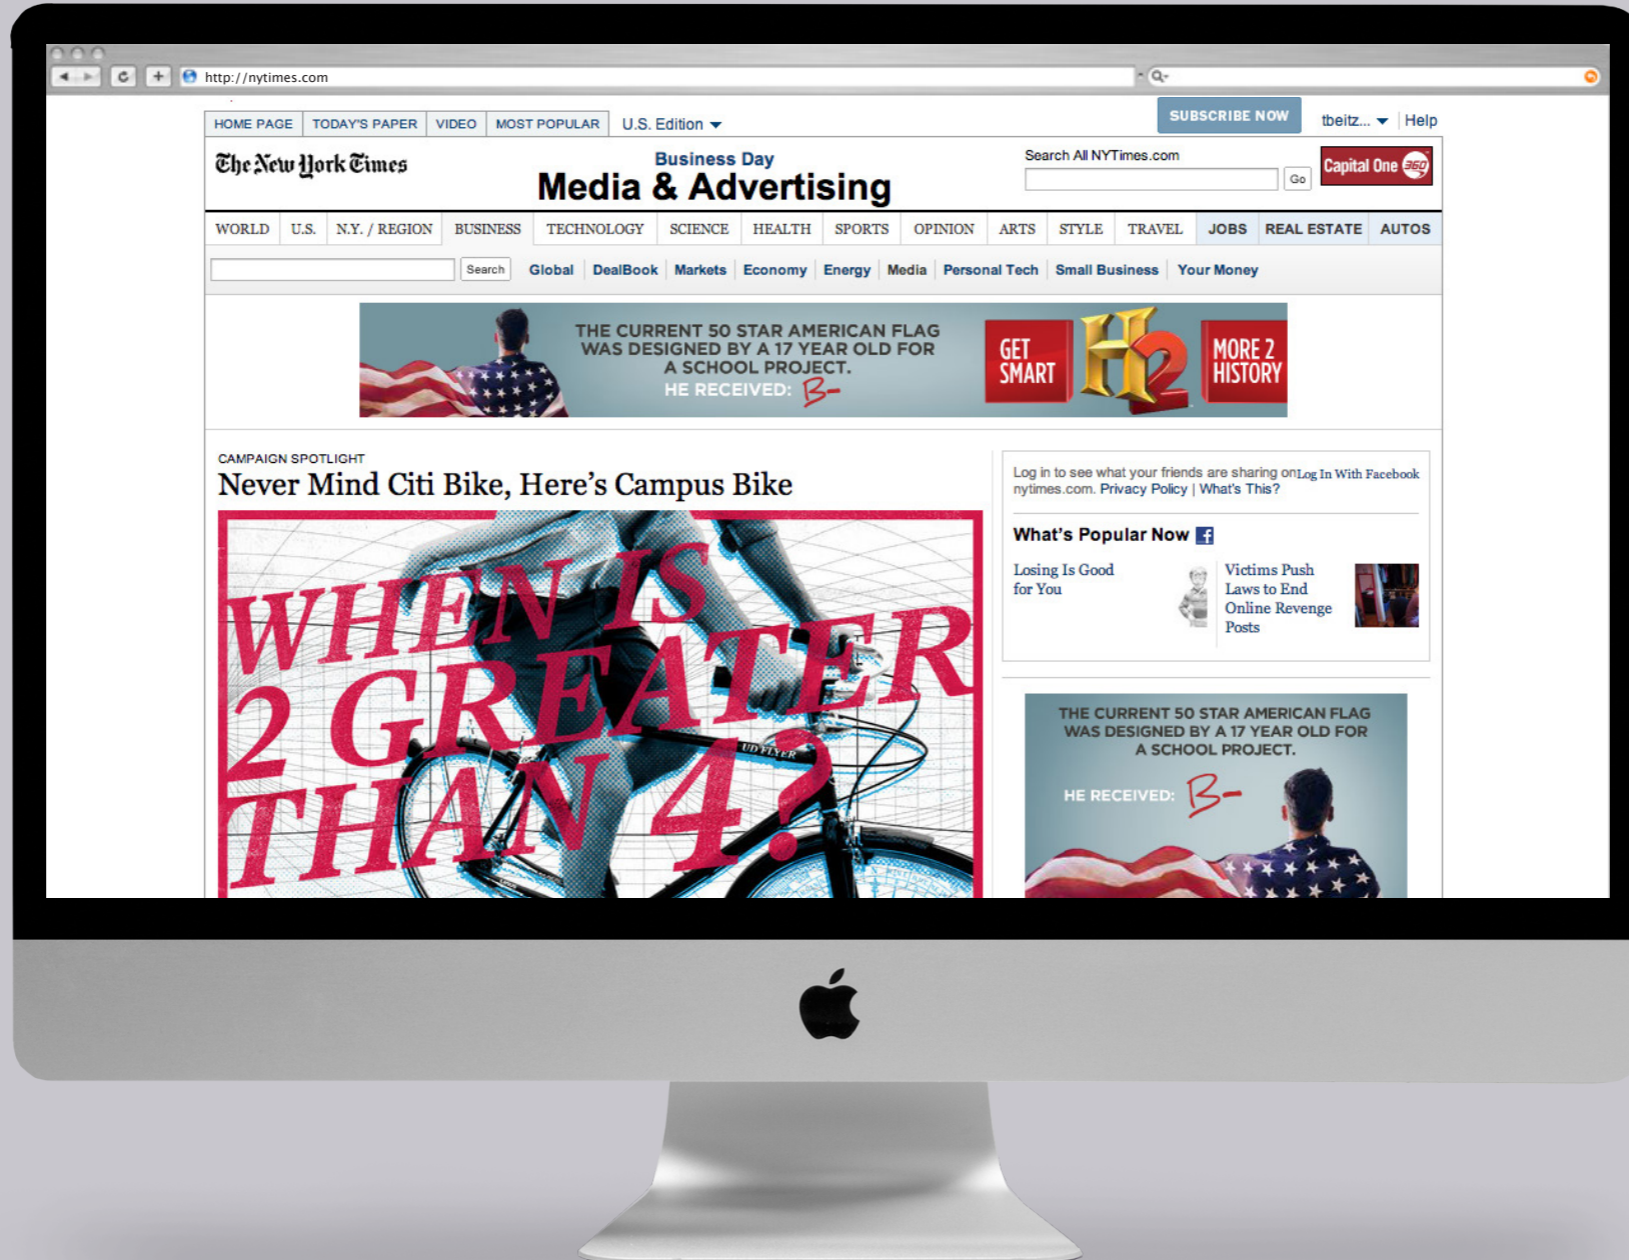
http://nytimes.com

HOME PAGE | TODAY'S PAPER | VIDEO | MOST POPULAR | U.S. Edition

SUBSCRIBE NOW | tbeitz... | Help

The New York Times

Business Day
Media & Advertising

Search All NYTimes.com
Go

Capital One 360

WORLD | U.S. | N.Y. / REGION | BUSINESS | TECHNOLOGY | SCIENCE | HEALTH | SPORTS | OPINION | ARTS | STYLE | TRAVEL | JOBS | REAL ESTATE | AUTOS

Search | Global | DealBook | Markets | Economy | Energy | Media | Personal Tech | Small Business | Your Money

THE CURRENT 50 STAR AMERICAN FLAG WAS DESIGNED BY A 17 YEAR OLD FOR A SCHOOL PROJECT. HE RECEIVED: B-

GET SMART H2 MORE 2 HISTORY

CAMPAIGN SPOTLIGHT
Never Mind Citi Bike, Here's Campus Bike

WHEN IS 2 GREATER THAN 4?

UD FIXER

Log in to see what your friends are sharing on nytimes.com. Privacy Policy | What's This? Log In With Facebook

What's Popular Now

Losing Is Good for You

Victims Push Laws to End Online Revenge Posts

THE CURRENT 50 STAR AMERICAN FLAG WAS DESIGNED BY A 17 YEAR OLD FOR A SCHOOL PROJECT.

HE RECEIVED: B-